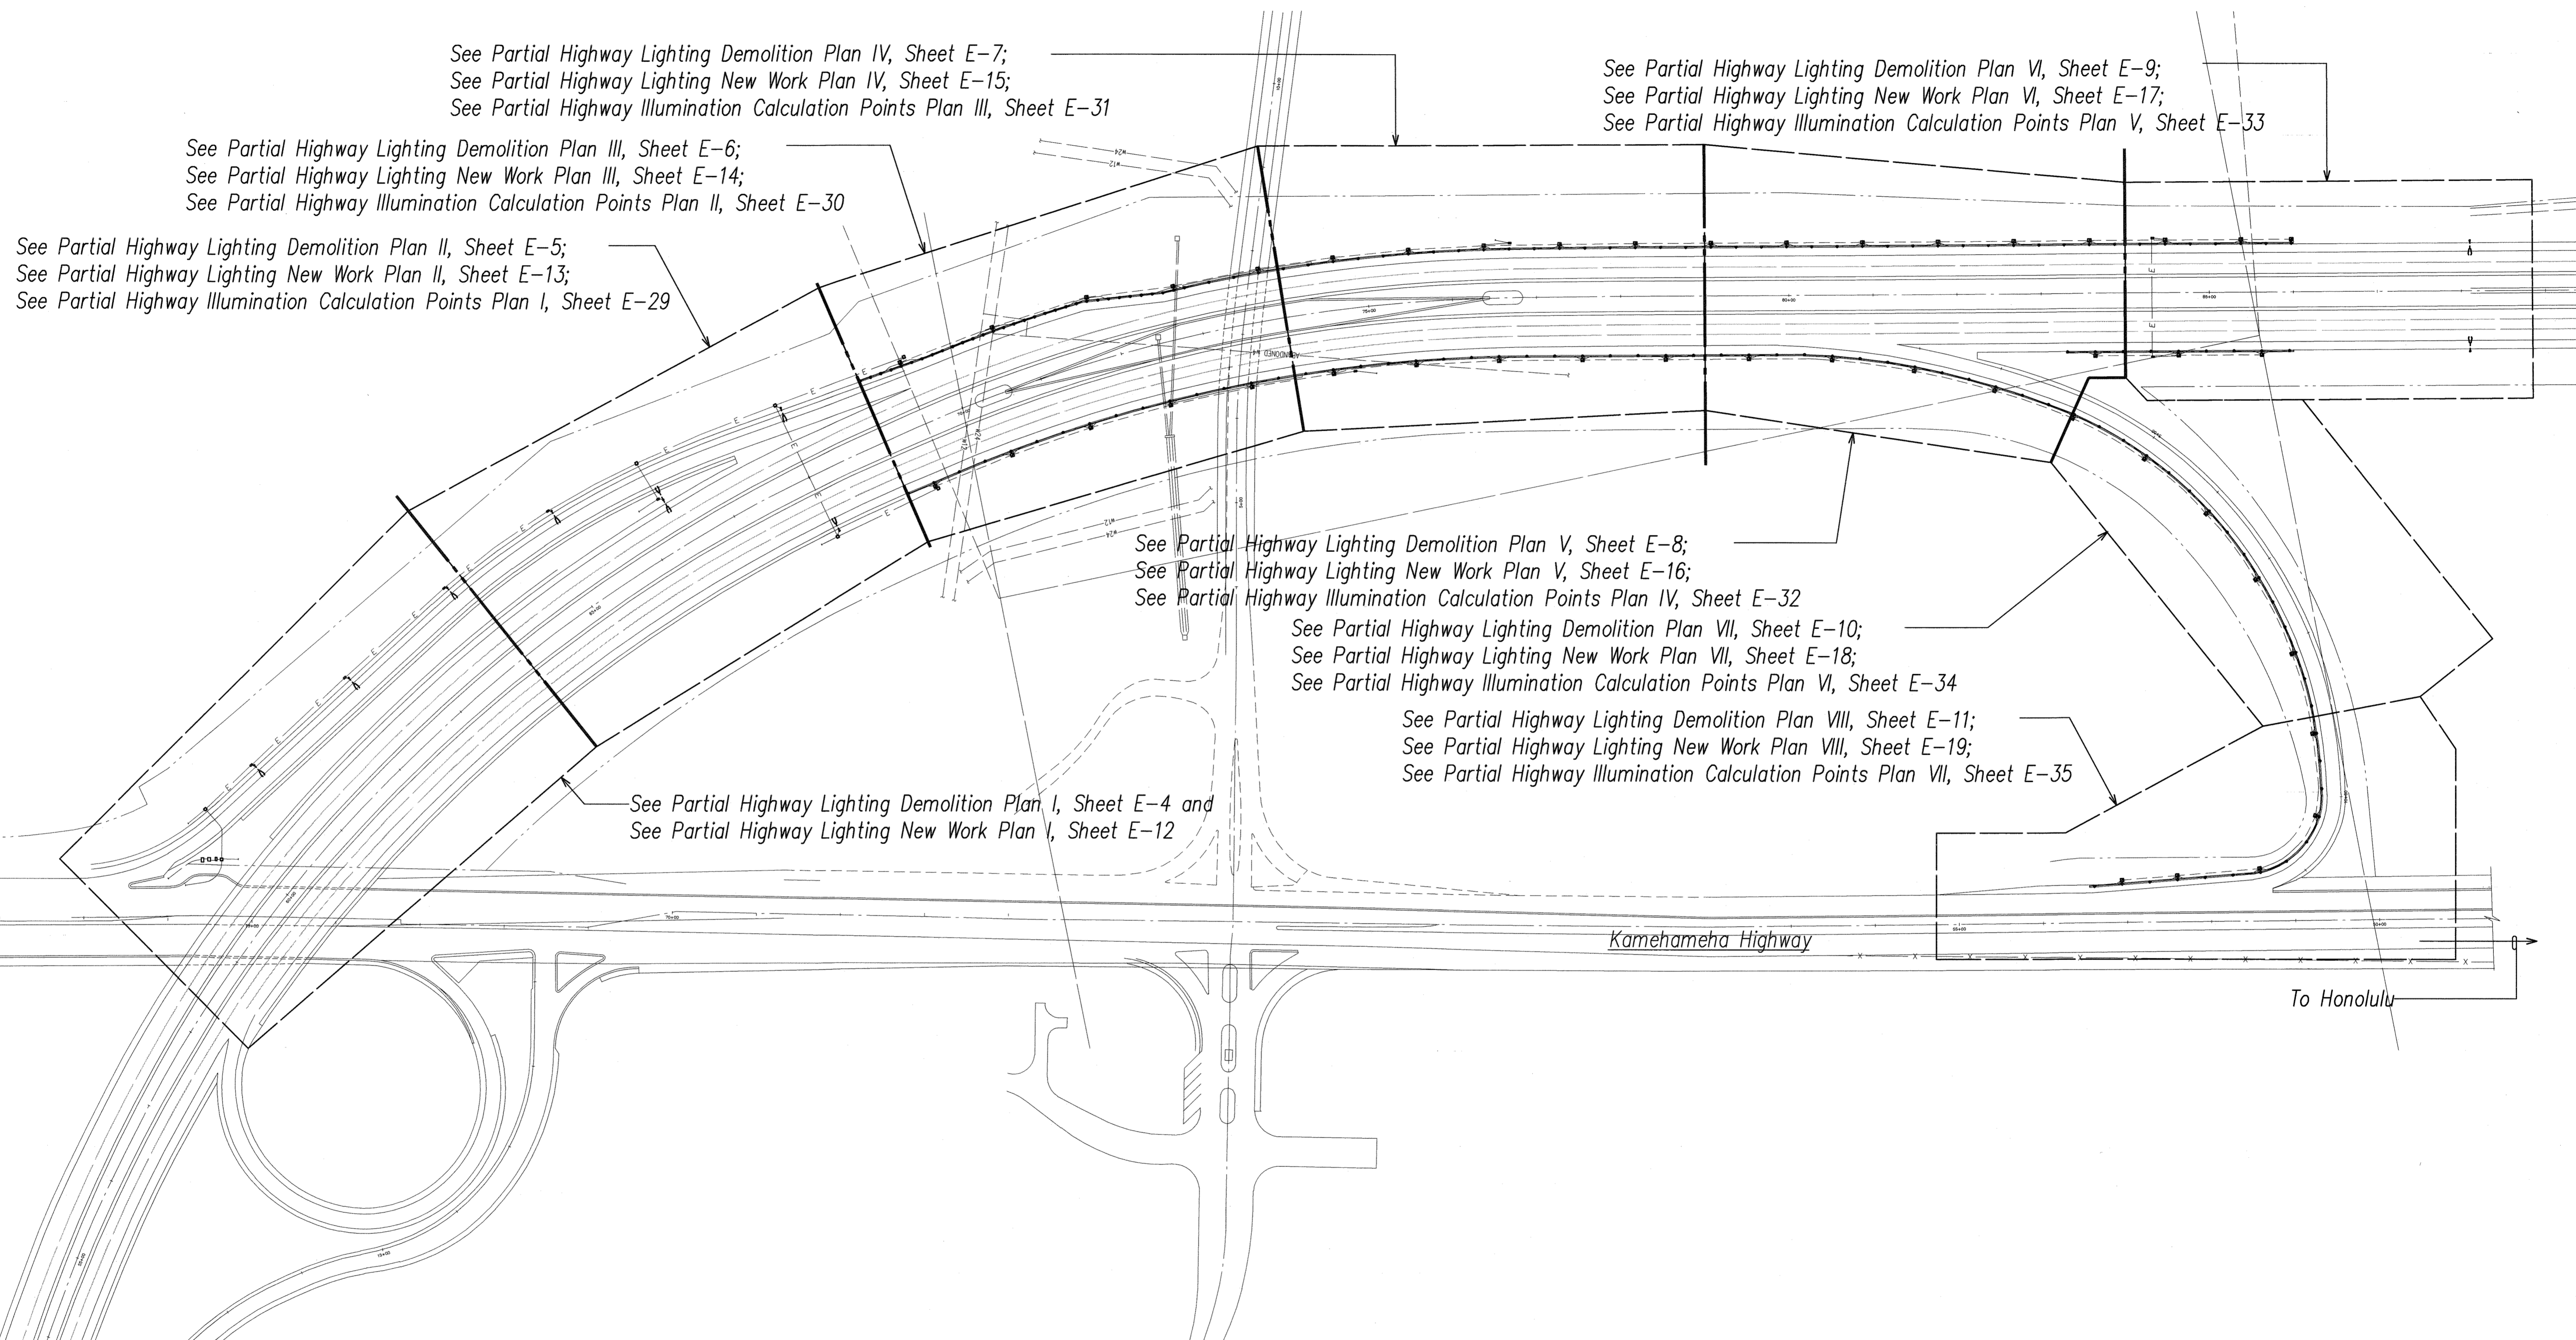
See Partial Highway Lighting Demolition Plan IV, Sheet E–7;
See Partial Highway Lighting New Work Plan IV, Sheet E–15;
See Partial Highway Illumination Calculation Points Plan III, Sheet E–31

See Partial Highway Lighting Demolition Plan VI, Sheet E–9;
See Partial Highway Lighting New Work Plan VI, Sheet E–17;
See Partial Highway Illumination Calculation Points Plan V, Sheet E–33

See Partial Highway Lighting Demolition Plan III, Sheet E–6;
See Partial Highway Lighting New Work Plan III, Sheet E–14;
See Partial Highway Illumination Calculation Points Plan II, Sheet E–30

See Partial Highway Lighting Demolition Plan II, Sheet E–5;
See Partial Highway Lighting New Work Plan II, Sheet E–13;
See Partial Highway Illumination Calculation Points Plan I, Sheet E–29

See Partial Highway Lighting Demolition Plan V, Sheet E–8;
See Partial Highway Lighting New Work Plan V, Sheet E–16;
See Partial Highway Illumination Calculation Points Plan IV, Sheet E–32

See Partial Highway Lighting Demolition Plan VII, Sheet E–10;
See Partial Highway Lighting New Work Plan VII, Sheet E–18;
See Partial Highway Illumination Calculation Points Plan VI, Sheet E–34

See Partial Highway Lighting Demolition Plan VIII, Sheet E–11;
See Partial Highway Lighting New Work Plan VIII, Sheet E–19;
See Partial Highway Illumination Calculation Points Plan VII, Sheet E–35

See Partial Highway Lighting Demolition Plan I, Sheet E–4 and
See Partial Highway Lighting New Work Plan I, Sheet E–12

Kamehameha Highway

To Honolulu